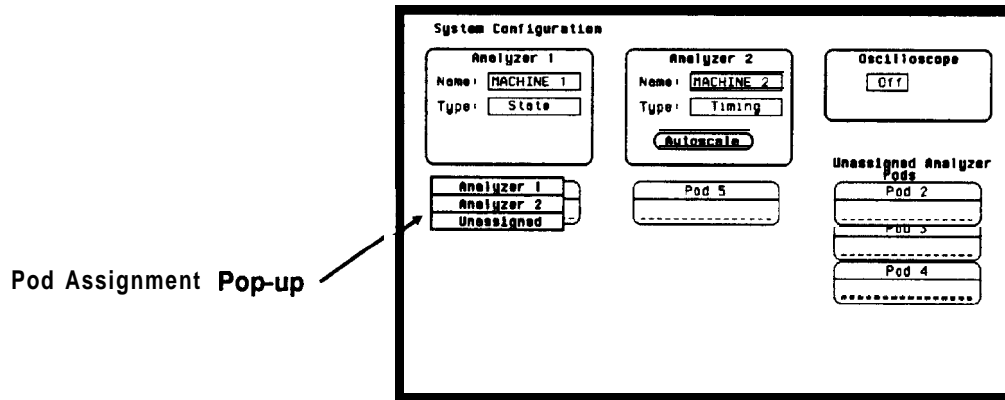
System Configuration

Analyzer 1
Name: MACHINE 1
Type: State

Analyzer 2
Name: MACHINE 2
Type: Timing
Autoscale

Oscilloscope
Off

Unassigned Analyzer Pods

Analyzer 1
Analyzer 2
Unassigned

Pod 5

Pod 2
Pod 3
Pod 4

Pod Assignment Pop-up